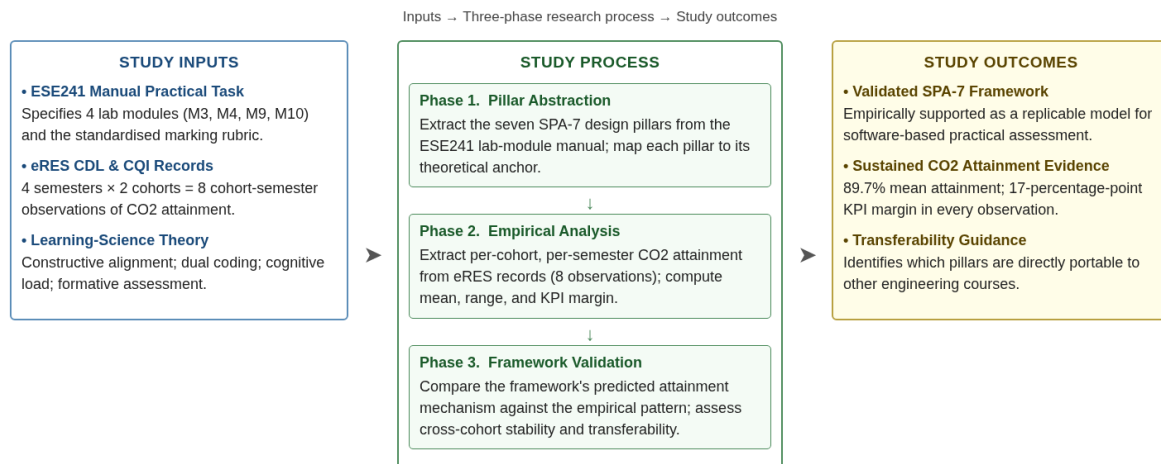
Inputs → Three-phase research process → Study outcomes

STUDY INPUTS

• ESE241 Manual Practical Task
Specifies 4 lab modules (M3, M4, M9, M10) and the standardised marking rubric.

• eRES CDL & CQI Records
4 semesters × 2 cohorts = 8 cohort-semester observations of CO2 attainment.

• Learning-Science Theory
Constructive alignment; dual coding; cognitive load; formative assessment.

STUDY PROCESS

Phase 1. Pillar Abstraction
Extract the seven SPA-7 design pillars from the ESE241 lab-module manual; map each pillar to its theoretical anchor.

Phase 2. Empirical Analysis
Extract per-cohort, per-semester CO2 attainment from eRES records (8 observations); compute mean, range, and KPI margin.

Phase 3. Framework Validation
Compare the framework's predicted attainment mechanism against the empirical pattern; assess cross-cohort stability and transferability.

STUDY OUTCOMES

• Validated SPA-7 Framework
Empirically supported as a replicable model for software-based practical assessment.

• Sustained CO2 Attainment Evidence
89.7% mean attainment; 17-percentage-point KPI margin in every observation.

• Transferability Guidance
Identifies which pillars are directly portable to other engineering courses.